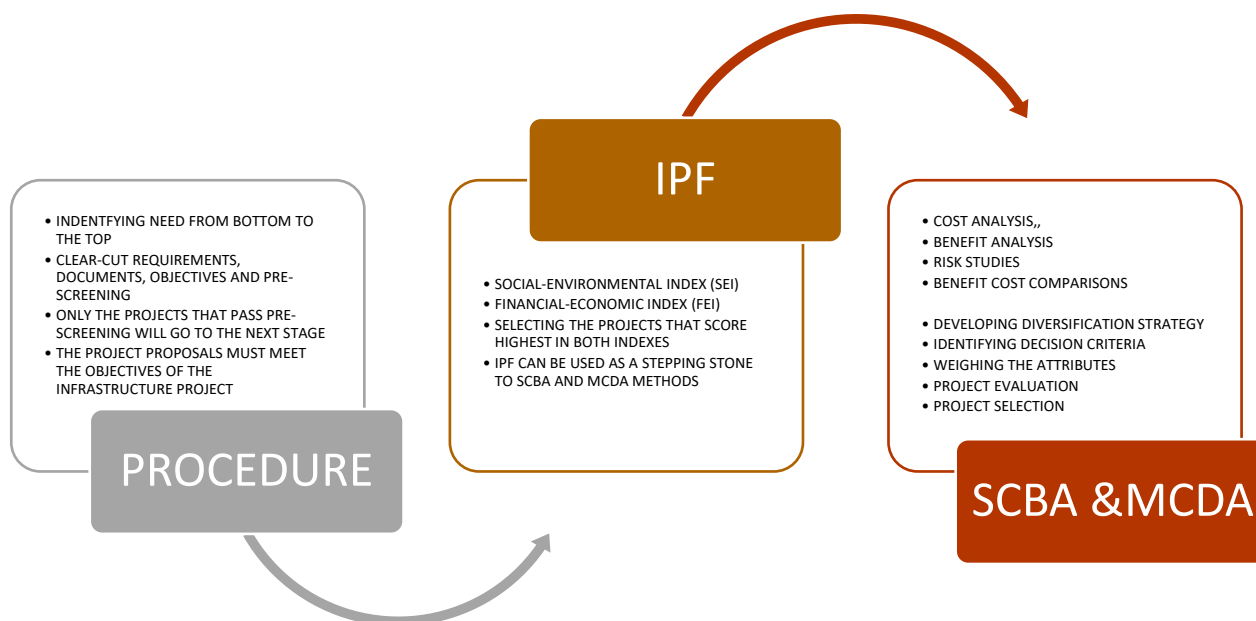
- INDENTFYING NEED FROM BOTTOM TO THE TOP
- CLEAR-CUT REQUIREMENTS, DOCUMENTS, OBJECTIVES AND PRE-SCREENING
- ONLY THE PROJECTS THAT PASS PRE-SCREENING WILL GO TO THE NEXT STAGE
- THE PROJECT PROPOSALS MUST MEET THE OBJECTIVES OF THE INFRASTRUCTURE PROJECT

PROCEDURE

IPF

- SOCIAL-ENVIRONMENTAL INDEX (SEI)
- FINANCIAL-ECONOMIC INDEX (FEI)
- SELECTING THE PROJECTS THAT SCORE HIGHEST IN BOTH INDEXES
- IPF CAN BE USED AS A STEPPING STONE TO SCBA AND MCDA METHODS

- COST ANALYSIS,,
- BENEFIT ANALYSIS
- RISK STUDIES
- BENEFIT COST COMPARISONS

- DEVELOPING DIVERSIFICATION STRATEGY
- IDENTIFYING DECISION CRITERIA
- WEIGHING THE ATTRIBUTES
- PROJECT EVALUATION
- PROJECT SELECTION

SCBA &MCDA